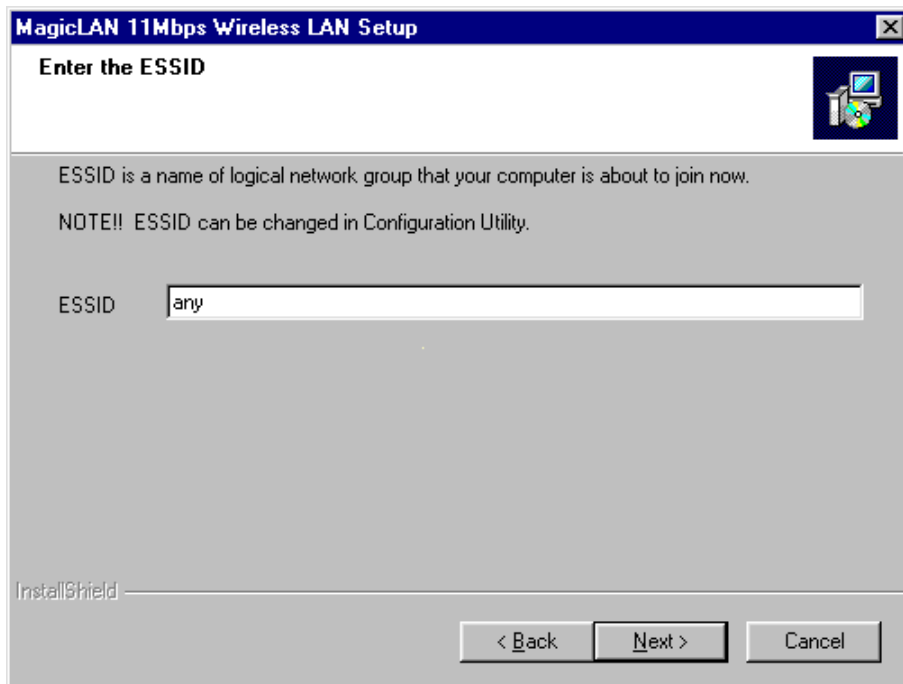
MagicLAN 11Mbps Wireless LAN Setup

Enter the ESSID

ESSID is a name of logical network group that your computer is about to join now.

NOTE!! ESSID can be changed in Configuration Utility.

ESSID any

InstallShield

< Back Next > Cancel